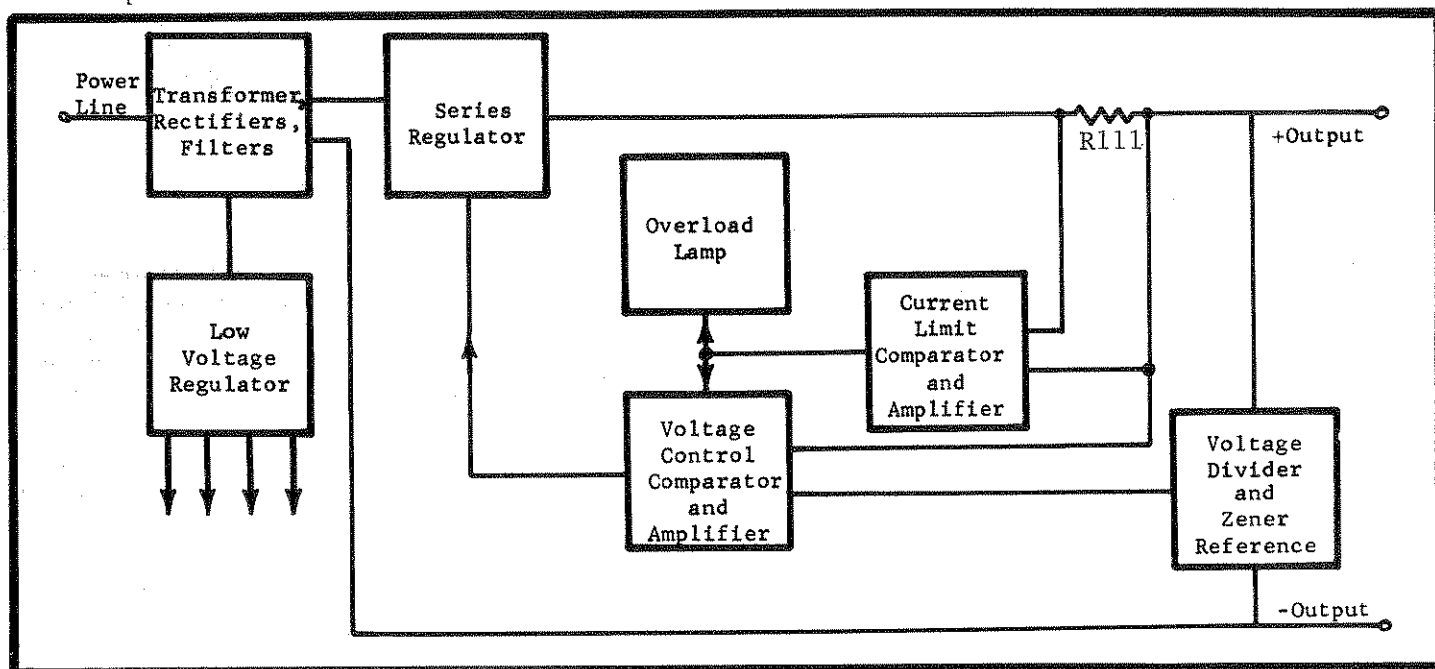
Power Line

Transformer, Rectifiers, Filters

Series Regulator

R111

+Output

Overload Lamp

Current Limit Comparator and Amplifier

Low Voltage Regulator

Voltage Control Comparator and Amplifier

Voltage Divider and Zener Reference

-Output